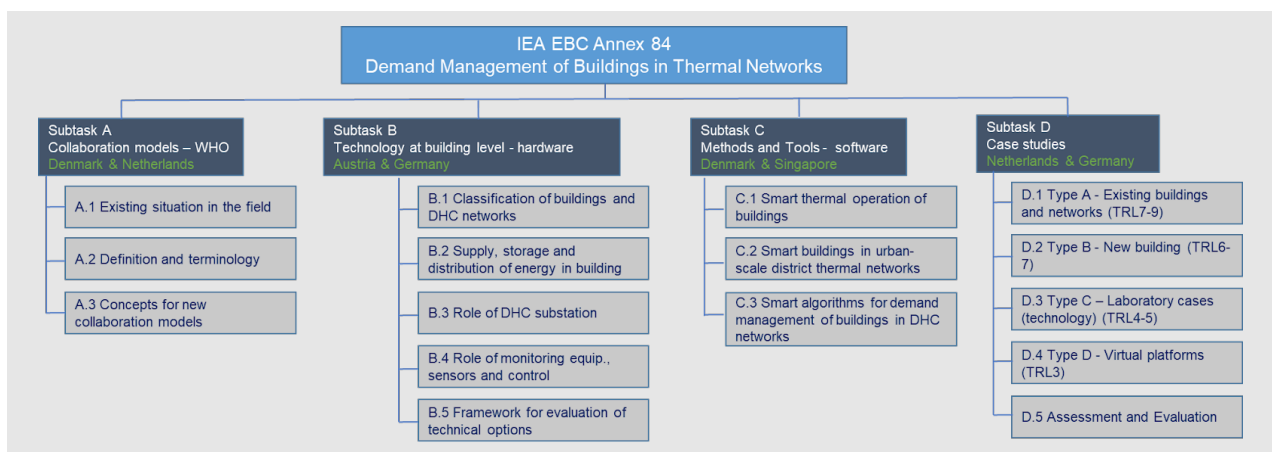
IEA EBC Annex 84
Demand Management of Buildings in Thermal Networks

Subtask A
Collaboration models – WHO
Denmark & Netherlands

A.1 Existing situation in the field

A.2 Definition and terminology

A.3 Concepts for new collaboration models

Subtask B
Technology at building level - hardware
Austria & Germany

B.1 Classification of buildings and DHC networks

B.2 Supply, storage and distribution of energy in building

B.3 Role of DHC substation

B.4 Role of monitoring equip., sensors and control

B.5 Framework for evaluation of technical options

Subtask C
Methods and Tools - software
Denmark & Singapore

C.1 Smart thermal operation of buildings

C.2 Smart buildings in urban-scale district thermal networks

C.3 Smart algorithms for demand management of buildings in DHC networks

Subtask D
Case studies
Netherlands & Germany

D.1 Type A - Existing buildings and networks (TRL7-9)

D.2 Type B - New building (TRL6-7)

D.3 Type C – Laboratory cases (technology) (TRL4-5)

D.4 Type D - Virtual platforms (TRL3)

D.5 Assessment and Evaluation